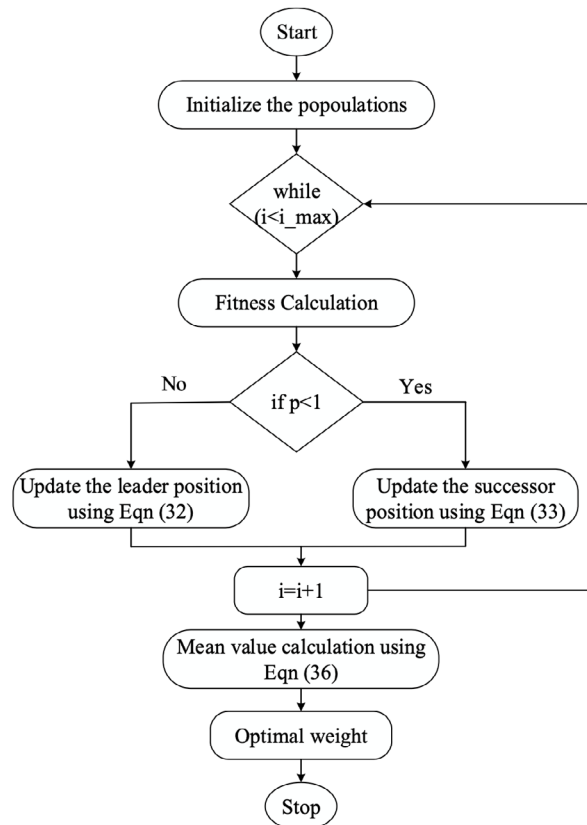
Start

Initialize the popoulations

while (i<i_max)

Fitness Calculation

No

if p<1

Yes

Update the leader position using Eqn (32)

Update the successor position using Eqn (33)

i=i+1

Mean value calculation using Eqn (36)

Optimal weight

Stop